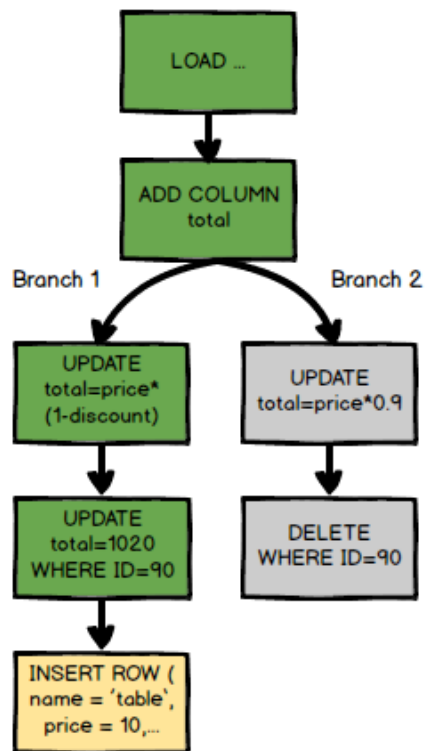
LOAD ...

ADD COLUMN
total

Branch 1

Branch 2

UPDATE
total=price*
(1-discount)

UPDATE
total=price*0.9

UPDATE
total=1020
WHERE ID=90

DELETE
WHERE ID=90

INSERT ROW (
name = 'table',
price = 10,...